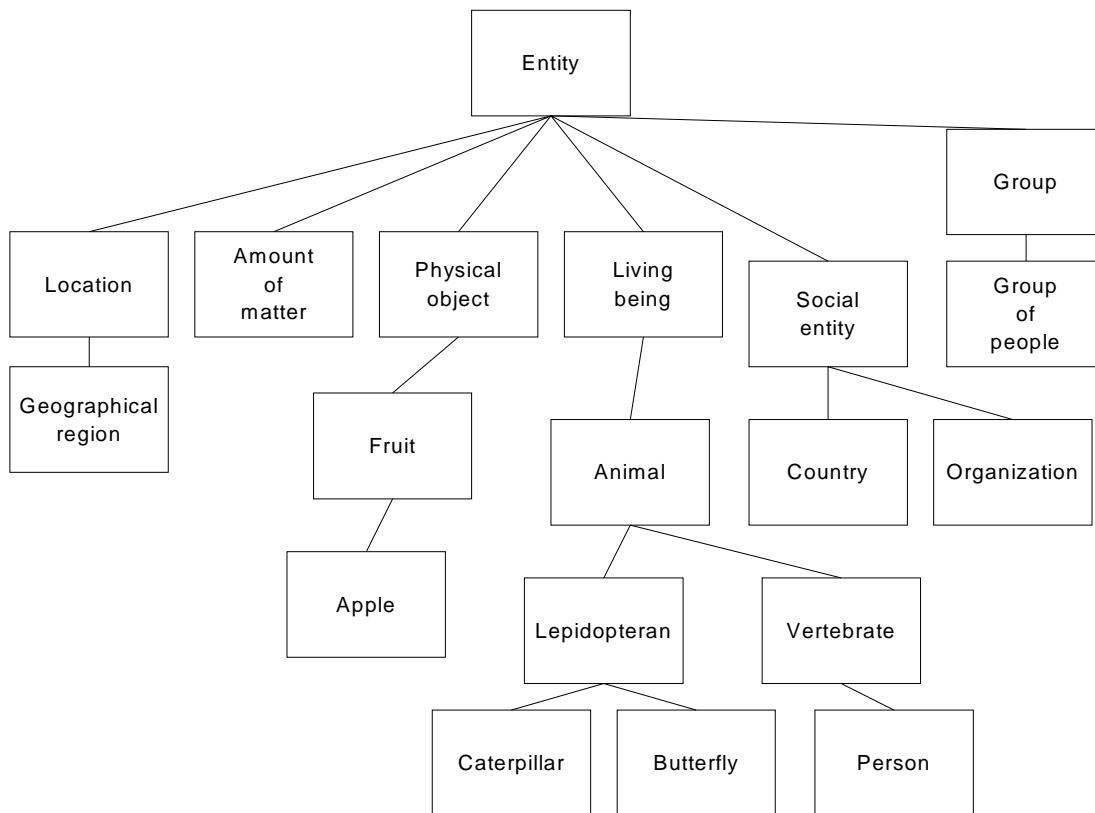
Entity

Location

Geographical region

Amount of matter

Physical object

Fruit

Apple

Living being

Animal

Lepidopteran

Caterpillar

Butterfly

Vertebrate

Person

Social entity

Country

Organization

Group

Group of people